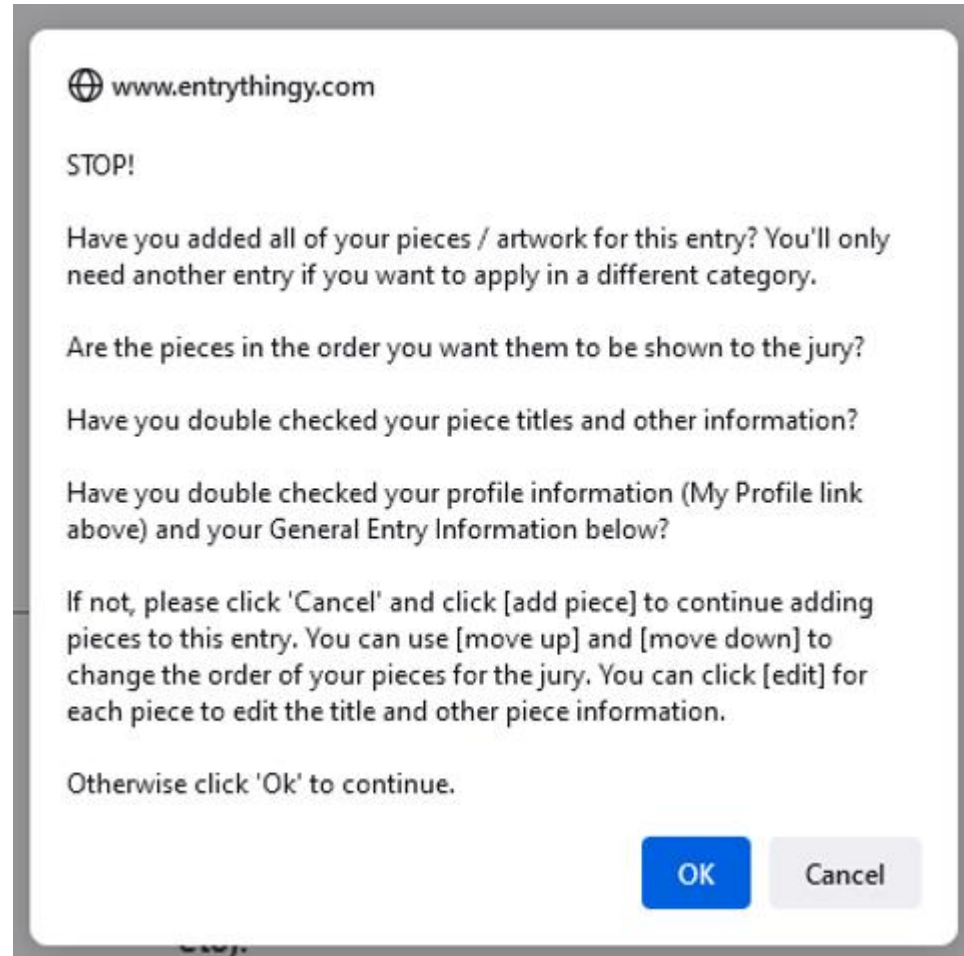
www.entrythingy.com

STOP!

Have you added all of your pieces / artwork for this entry? You'll only need another entry if you want to apply in a different category.

Are the pieces in the order you want them to be shown to the jury?

Have you double checked your piece titles and other information?

Have you double checked your profile information (My Profile link above) and your General Entry Information below?

If not, please click 'Cancel' and click [add piece] to continue adding pieces to this entry. You can use [move up] and [move down] to change the order of your pieces for the jury. You can click [edit] for each piece to edit the title and other piece information.

Otherwise click 'Ok' to continue.

OK Cancel

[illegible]